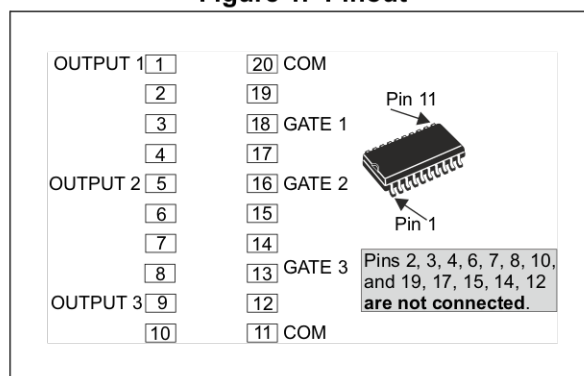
Figure 4. Pinout

OUTPUT 1 1
2
3
4
OUTPUT 2 5
6
7
8
OUTPUT 3 9
10

20 COM
19
18 GATE 1
17
16 GATE 2
15
14
13 GATE 3
12
11 COM

Pin 11

Pin 1

Pins 2, 3, 4, 6, 7, 8, 10, and 19, 17, 15, 14, 12 **are not connected**.